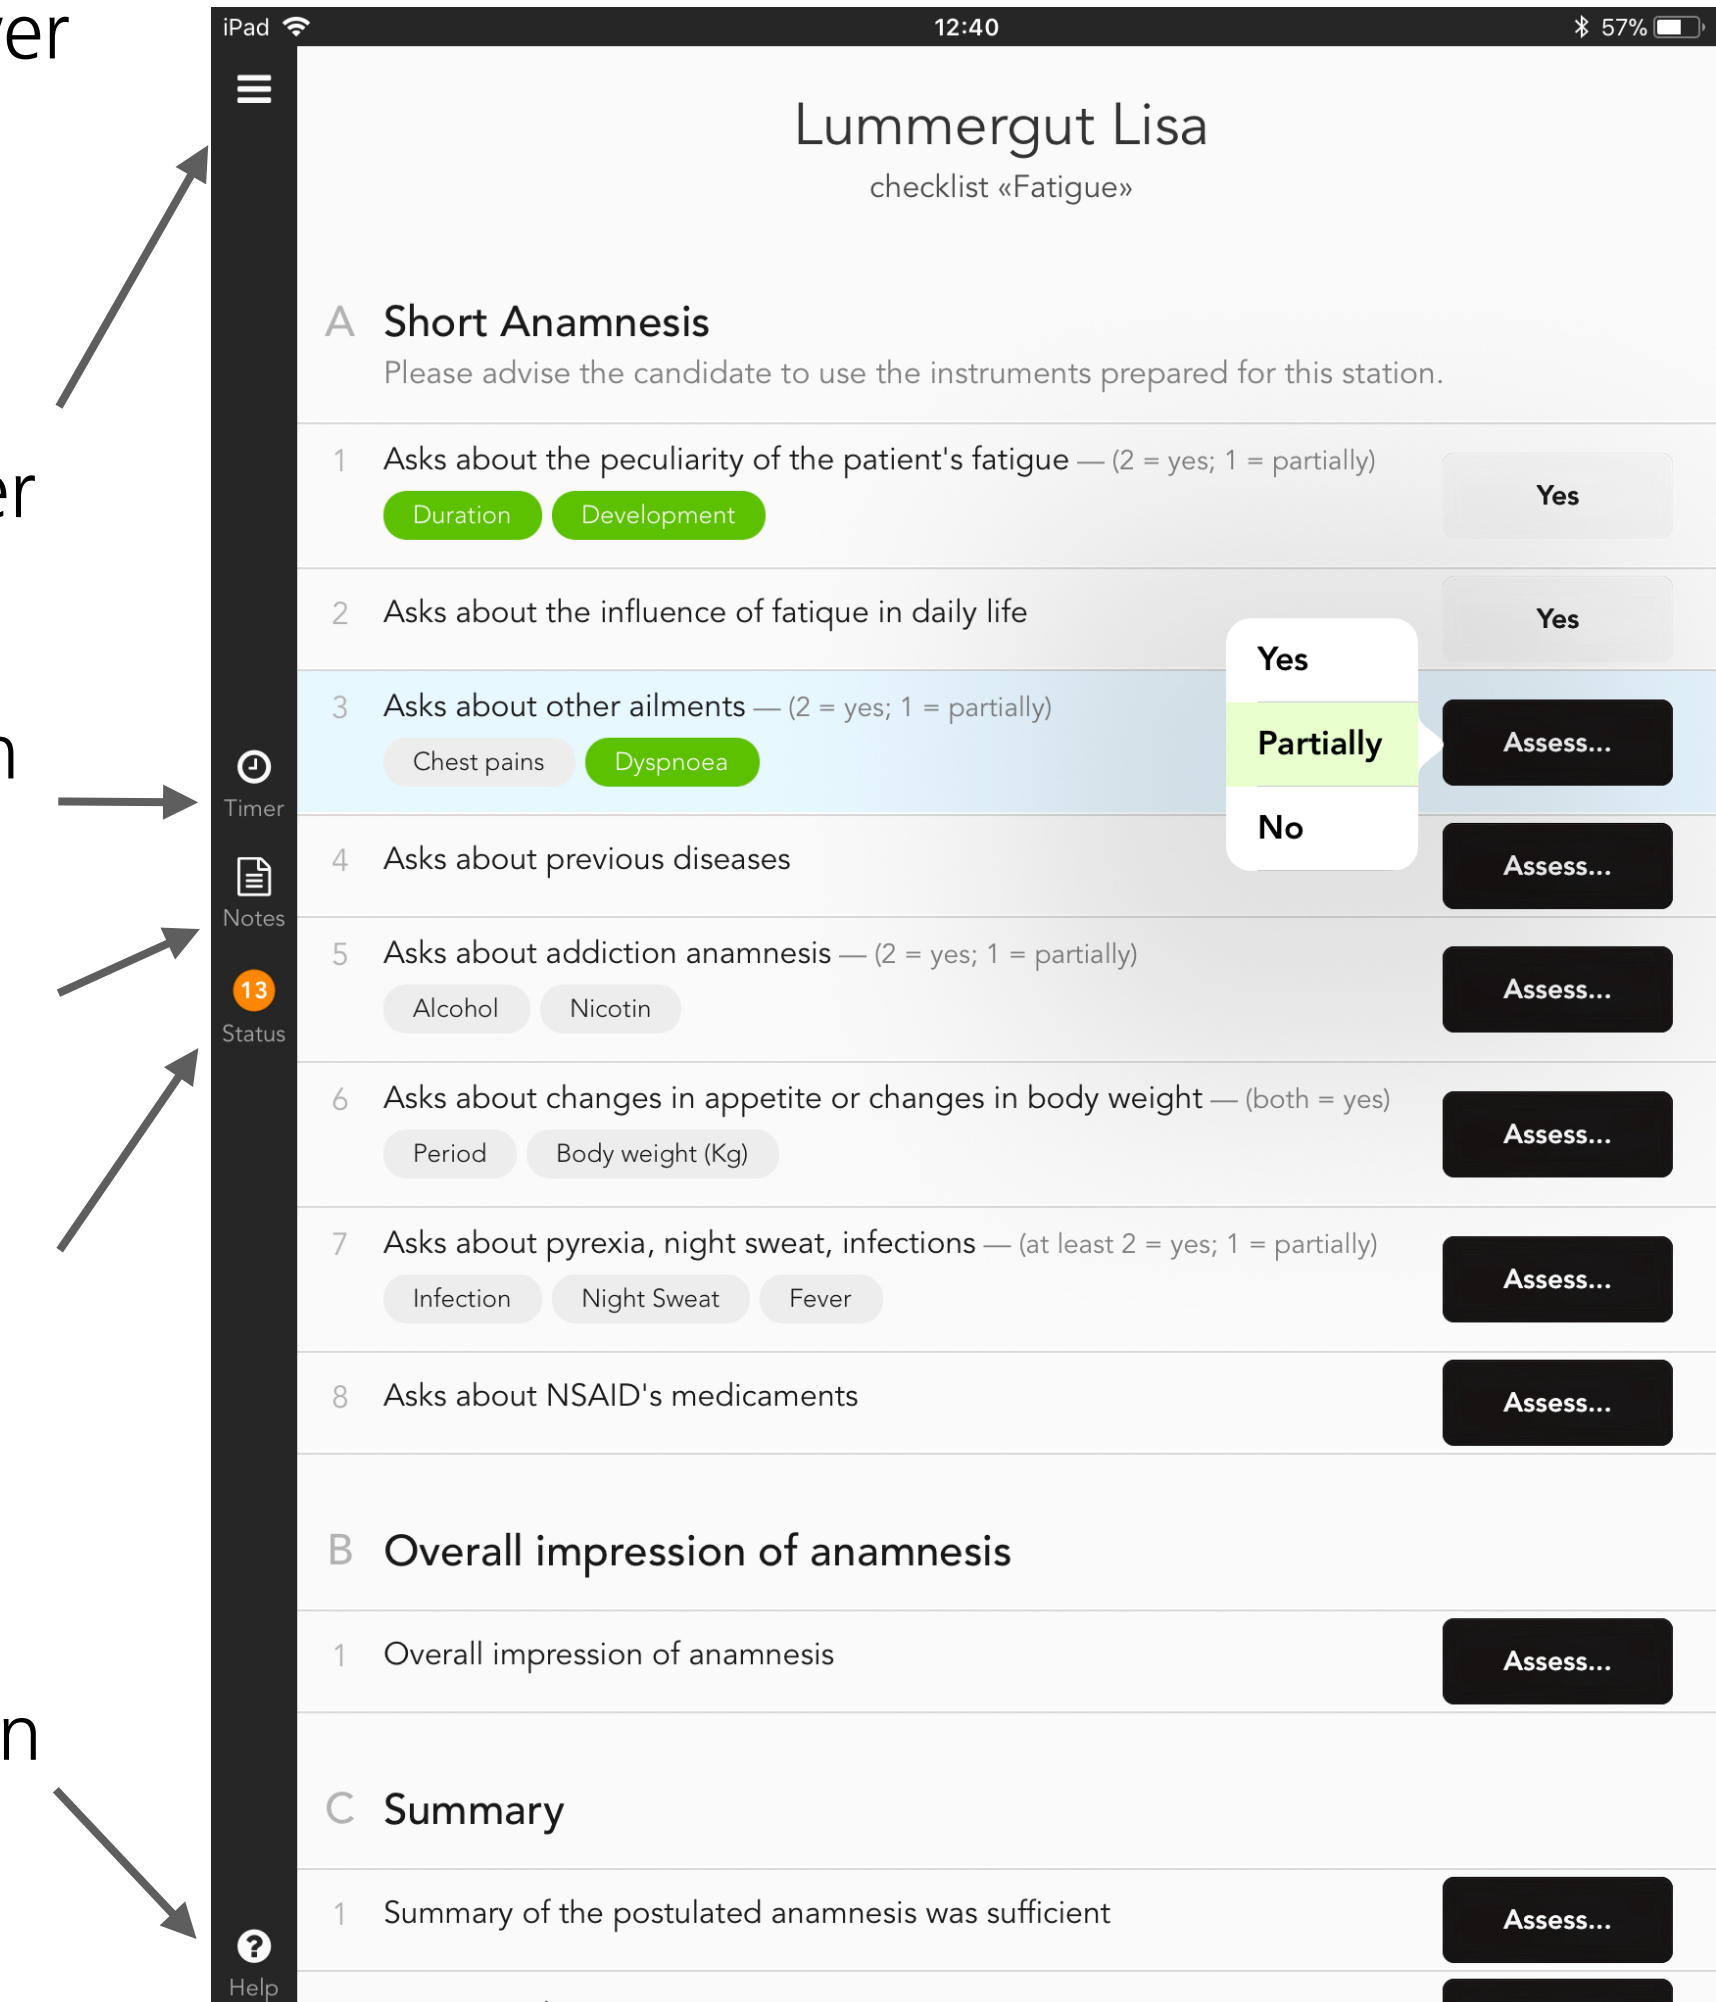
er

er

n

n

iPad 12:40 57%

Timer
Notes
13
Status
Help

Lummergut Lisa
checklist «Fatigue»

A Short Anamnesis
Please advise the candidate to use the instruments prepared for this station.

1 Asks about the peculiarity of the patient's fatigue — (2 = yes; 1 = partially)
Duration Development
Yes

2 Asks about the influence of fatique in daily life
Yes

3 Asks about other ailments — (2 = yes; 1 = partially)
Chest pains Dyspnoea
Yes
Partially
No
Assess...

4 Asks about previous diseases
Assess...

5 Asks about addiction anamnesis — (2 = yes; 1 = partially)
Alcohol Nicotin
Assess...

6 Asks about changes in appetite or changes in body weight — (both = yes)
Period Body weight (Kg)
Assess...

7 Asks about pyrexia, night sweat, infections — (at least 2 = yes; 1 = partially)
Infection Night Sweat Fever
Assess...

8 Asks about NSAID's medicaments
Assess...

B Overall impression of anamnesis

1 Overall impression of anamnesis
Assess...

C Summary

1 Summary of the postulated anamnesis was sufficient
Assess...